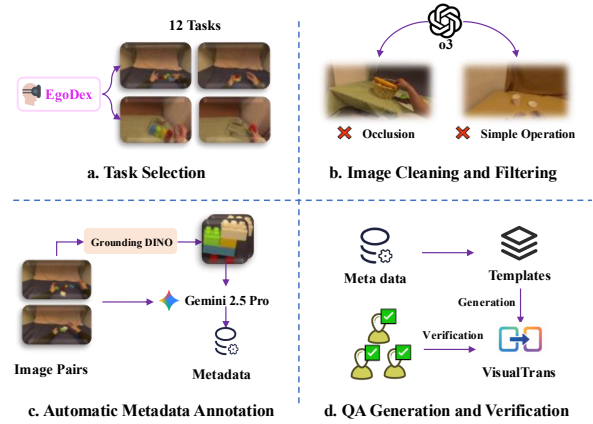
12 Tasks

EgoDex

a. Task Selection

o3

Occlusion

Simple Operation

b. Image Cleaning and Filtering

Grounding DINO

Gemini 2.5 Pro

Image Pairs

Metadata

c. Automatic Metadata Annotation

Meta data

Templates

Generation

Verification

VisualTrans

d. QA Generation and Verification